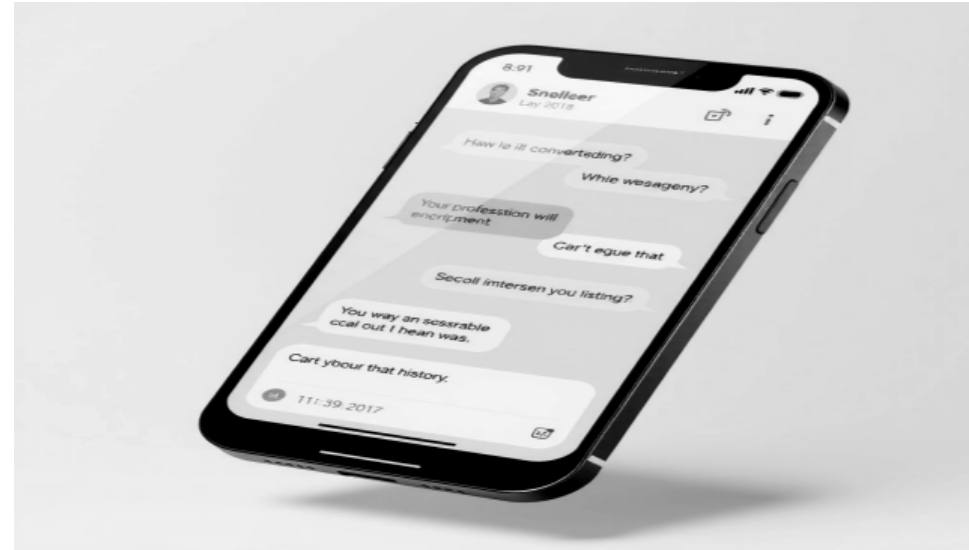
8:91

Snelleer
Lay 2015

Haw le ill converteding?

While wesageny?

Your profession will encripment

Car't egue that

Secoll imtersen you listing?

You way an sessrable ccal out I hean was.

Cart ybour that history.

11:39 2017